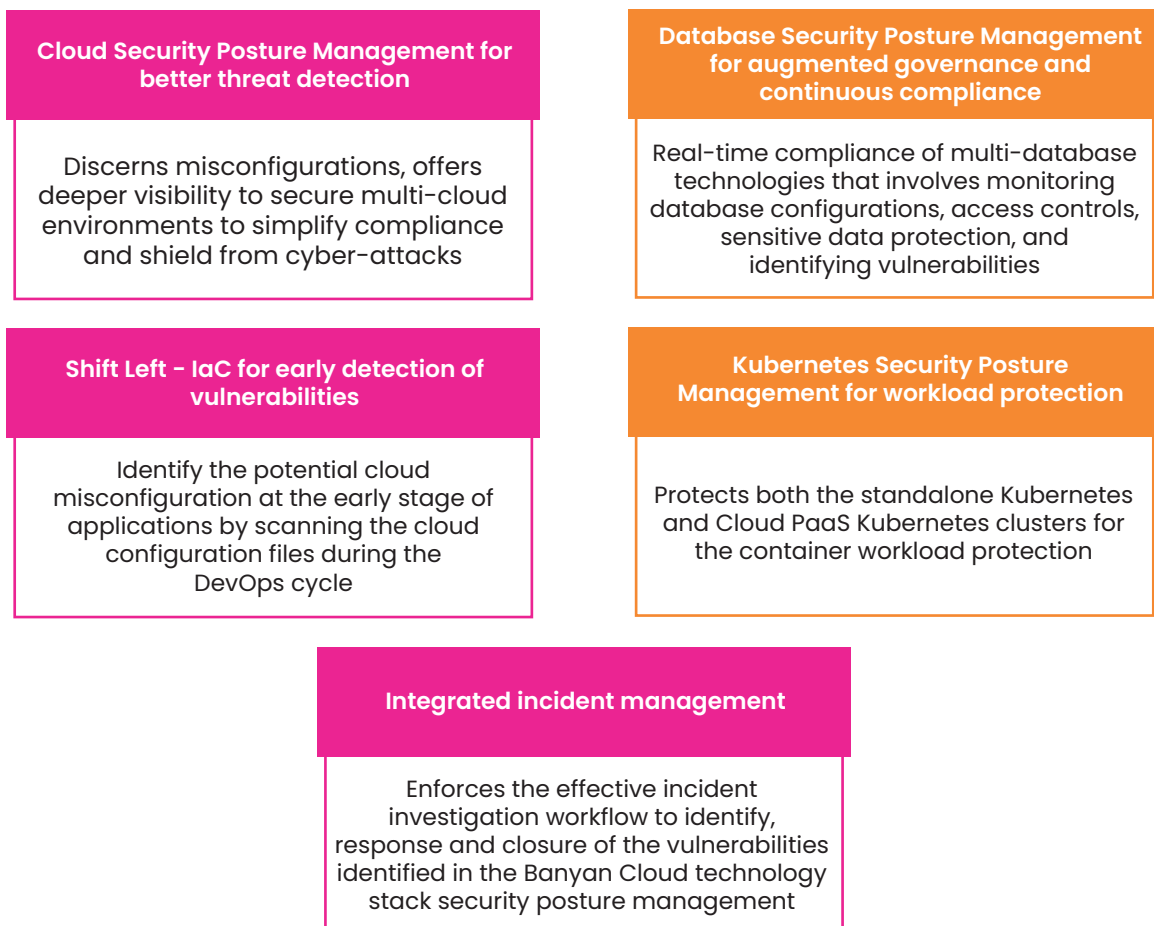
Cloud Security Posture Management for better threat detection

Discerns misconfigurations, offers deeper visibility to secure multi-cloud environments to simplify compliance and shield from cyber-attacks

Database Security Posture Management for augmented governance and continuous compliance

Real-time compliance of multi-database technologies that involves monitoring database configurations, access controls, sensitive data protection, and identifying vulnerabilities

Shift Left - IaC for early detection of vulnerabilities

Identify the potential cloud misconfiguration at the early stage of applications by scanning the cloud configuration files during the DevOps cycle

Kubernetes Security Posture Management for workload protection

Protects both the standalone Kubernetes and Cloud PaaS Kubernetes clusters for the container workload protection

Integrated incident management

Enforces the effective incident investigation workflow to identify, response and closure of the vulnerabilities identified in the Banyan Cloud technology stack security posture management